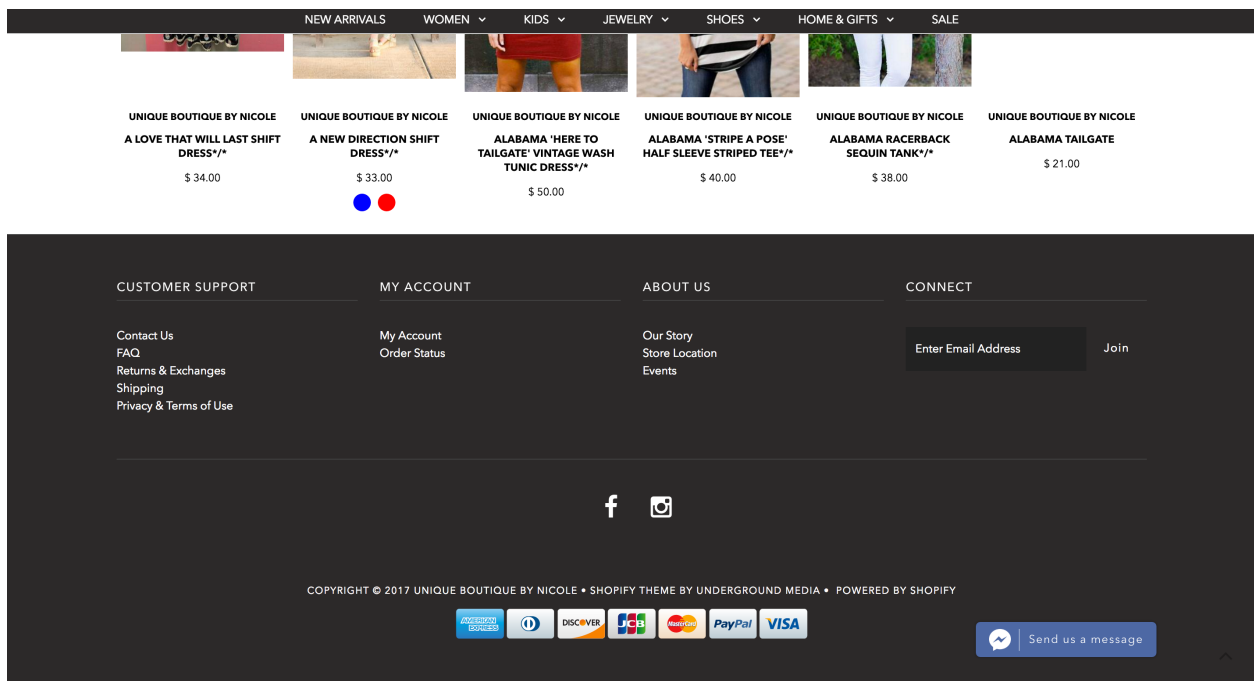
NEW ARRIVALS WOMEN KIDS JEWELRY SHOES HOME & GIFTS SALE

UNIQUE BOUTIQUE BY NICOLE
A LOVE THAT WILL LAST SHIFT DRESS*/*
$ 34.00

UNIQUE BOUTIQUE BY NICOLE
A NEW DIRECTION SHIFT DRESS*/*
$ 33.00

UNIQUE BOUTIQUE BY NICOLE
ALABAMA 'HERE TO TAILGATE' VINTAGE WASH TUNIC DRESS*/*
$ 50.00

UNIQUE BOUTIQUE BY NICOLE
ALABAMA 'STRIPE A POSE' HALF SLEEVE STRIPED TEE*/*
$ 40.00

UNIQUE BOUTIQUE BY NICOLE
ALABAMA RACERBACK SEQUIN TANK*/*
$ 38.00

UNIQUE BOUTIQUE BY NICOLE
ALABAMA TAILGATE
$ 21.00

CUSTOMER SUPPORT
Contact Us
FAQ
Returns & Exchanges
Shipping
Privacy & Terms of Use

MY ACCOUNT
My Account
Order Status

ABOUT US
Our Story
Store Location
Events

CONNECT
Enter Email Address
Join

COPYRIGHT © 2017 UNIQUE BOUTIQUE BY NICOLE • SHOPIFY THEME BY UNDERGROUND MEDIA • POWERED BY SHOPIFY

AMERICAN EXPRESS DISCOVER JCB MasterCard PayPal VISA

Send us a message